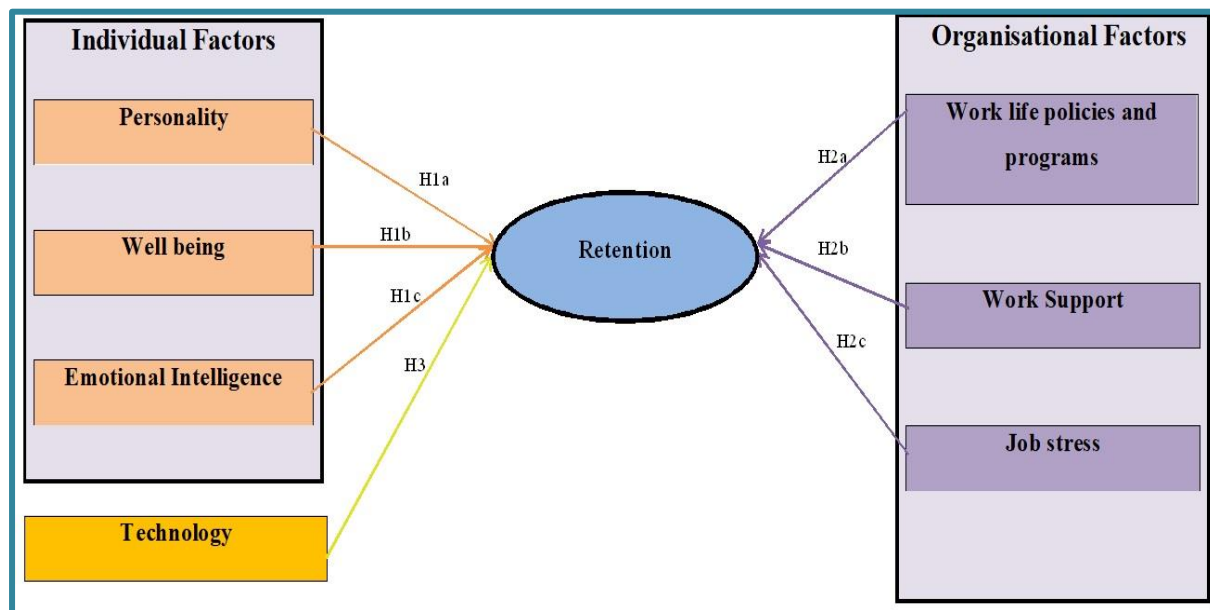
Individual Factors

Personality

Well being

Emotional Intelligence

Technology

H1a

H1b

H1c

H3

Retention

H2a

H2b

H2c

Organisational Factors

Work life policies and programs

Work Support

Job stress